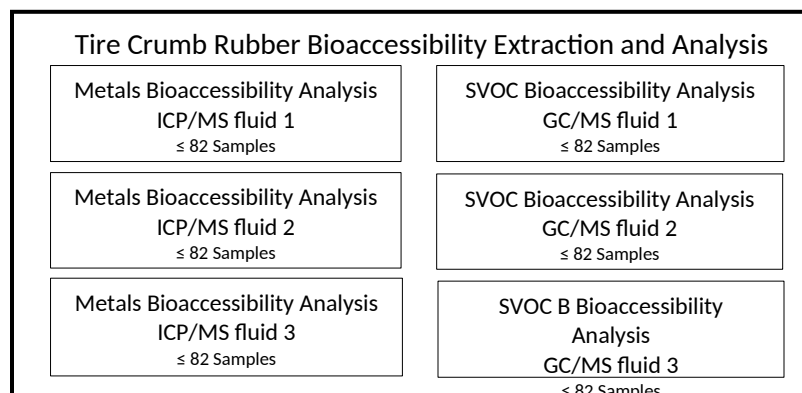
Tire Crumb Rubber Bioaccessibility Extraction and Analysis

Metals Bioaccessibility Analysis
ICP/MS fluid 1
≤ 82 Samples

Metals Bioaccessibility Analysis
ICP/MS fluid 2
≤ 82 Samples

Metals Bioaccessibility Analysis
ICP/MS fluid 3
≤ 82 Samples

SVOC Bioaccessibility Analysis
GC/MS fluid 1
≤ 82 Samples

SVOC Bioaccessibility Analysis
GC/MS fluid 2
≤ 82 Samples

SVOC B Bioaccessibility Analysis
GC/MS fluid 3
≤ 82 Samples